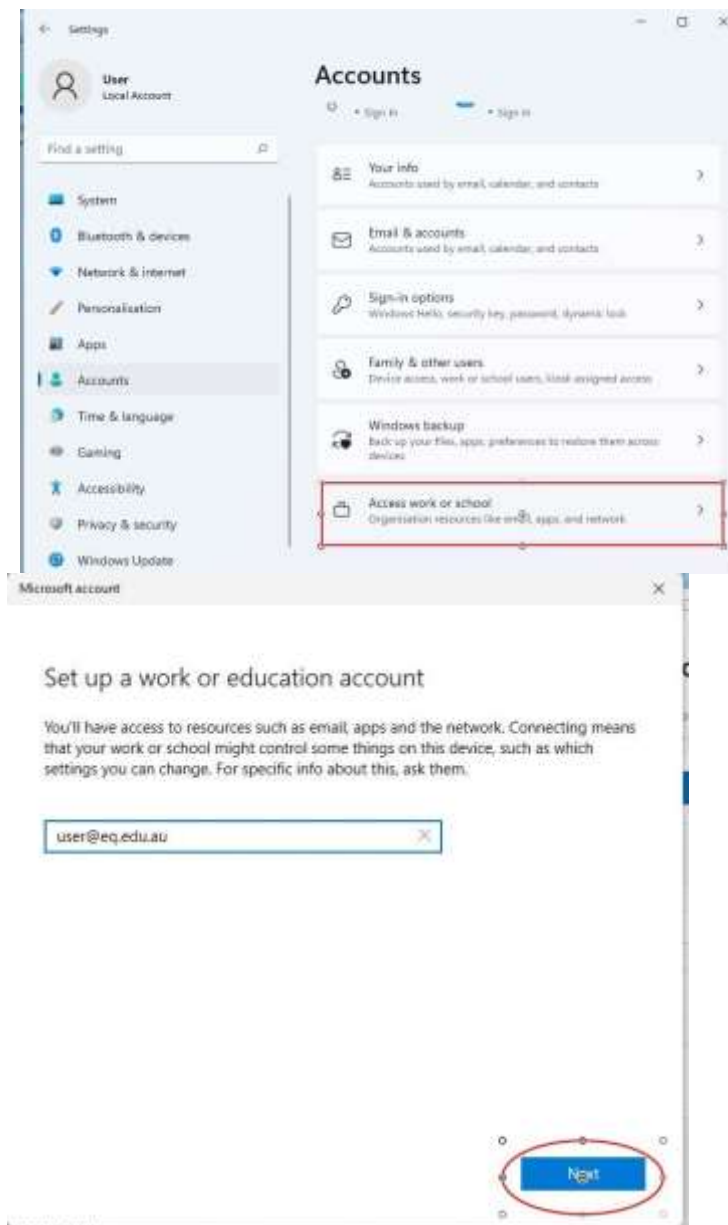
Settings

User
Local Account

Find a setting

System
Bluetooth & devices
Network & internet
Personalisation
Apps
Accounts
Time & language
Gaming
Accessibility
Privacy & security
Windows Update

Accounts

• Sign in • Sign in

Your info
Accounts used by email, calendar, and contacts

Email & accounts
Accounts used by email, calendar, and contacts

Sign-in options
Windows Hello, security key, password, dynamic lock

Family & other users
Device access, work or school users, kiosk assigned access

Windows backup
Back up your files, apps, preferences to restore them across devices

Access work or school
Organisation resources like email, apps, and network

Microsoft account

Set up a work or education account

You'll have access to resources such as email, apps and the network. Connecting means that your work or school might control some things on this device, such as which settings you can change. For specific info about this, ask them.

user@eq.edu.au

Next